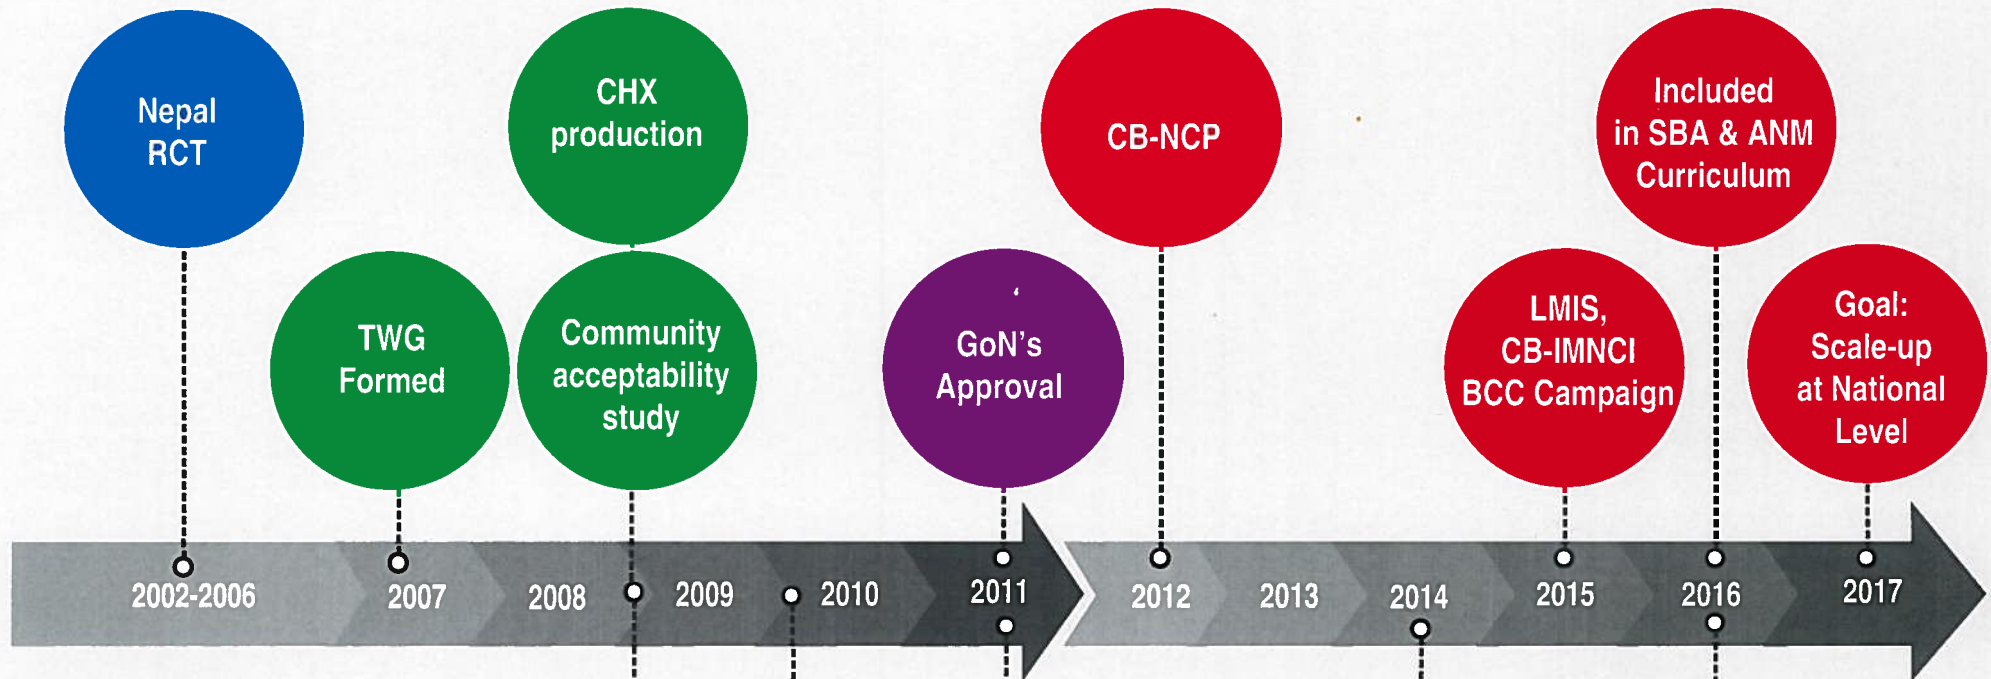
Nepal RCT

TWG Formed

CHX production

Community acceptability study

GoN's Approval

CB-NCP

LMIS, CB-IMNCI BCC Campaign

Included in SBA & ANM Curriculum

Goal: Scale-up at National Level

2002-2006

2007

2008

2009

2010

2011

2012

2013

2014

2015

2016

2017